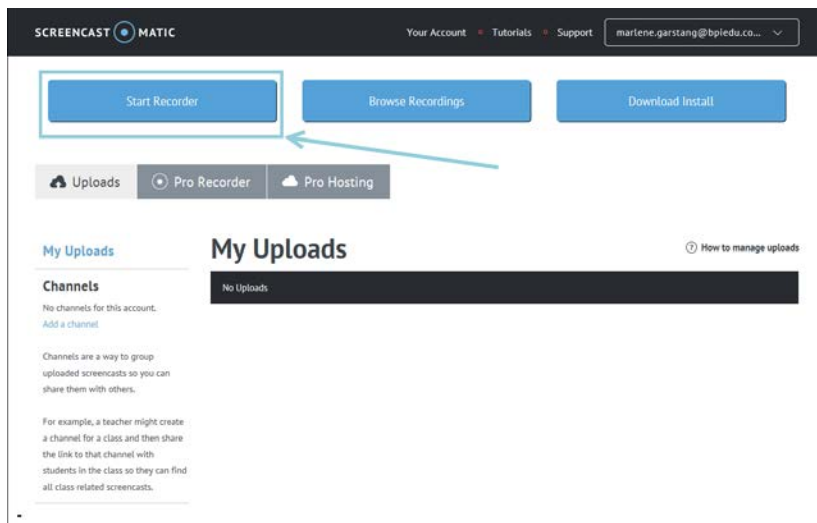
SCREENCAST MATIC

Your Account • Tutorials • Support marlene.garstang@bpiedu.co...

Start Recorder

Browse Recordings

Download Install

Uploads

Pro Recorder

Pro Hosting

My Uploads

Channels

No channels for this account.

Add a channel

Channels are a way to group uploaded screencasts so you can share them with others.

For example, a teacher might create a channel for a class and then share the link to that channel with students in the class so they can find all class related screencasts.

My Uploads

How to manage uploads

No Uploads